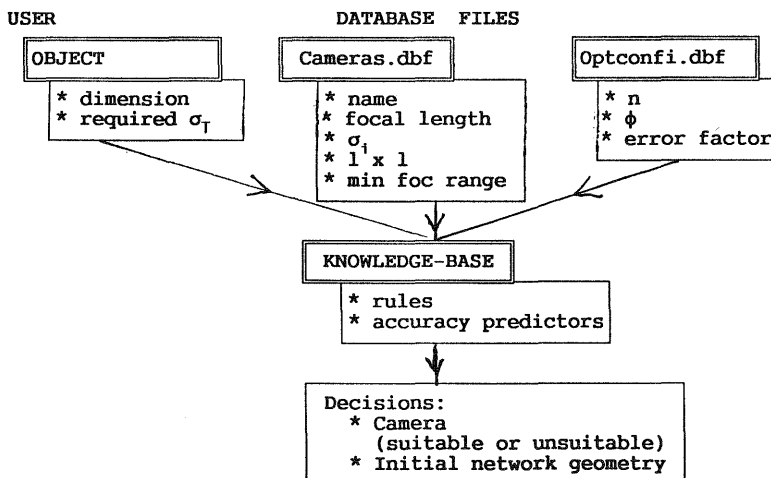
USER

DATABASE FILES

OBJECT

* dimension
* required $\sigma_T$

Cameras.dbf

* name
* focal length
* $\sigma_i$
* l x l
* min foc range

Optconfi.dbf

* n
* $\phi$
* error factor

KNOWLEDGE-BASE

* rules
* accuracy predictors

Decisions:
* Camera (suitable or unsuitable)
* Initial network geometry